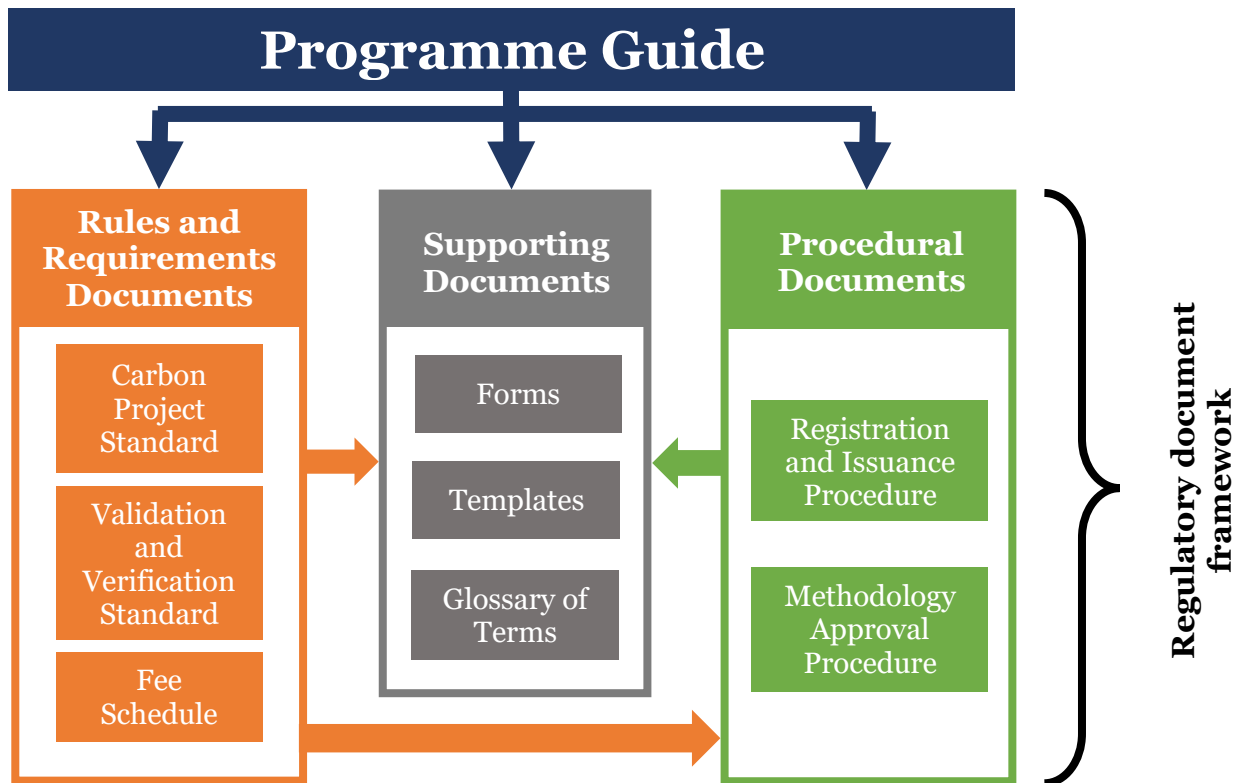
Programme Guide

Rules and Requirements Documents

Carbon Project Standard

Validation and Verification Standard

Fee Schedule

Supporting Documents

Forms

Templates

Glossary of Terms

Procedural Documents

Registration and Issuance Procedure

Methodology Approval Procedure

Regulatory document framework